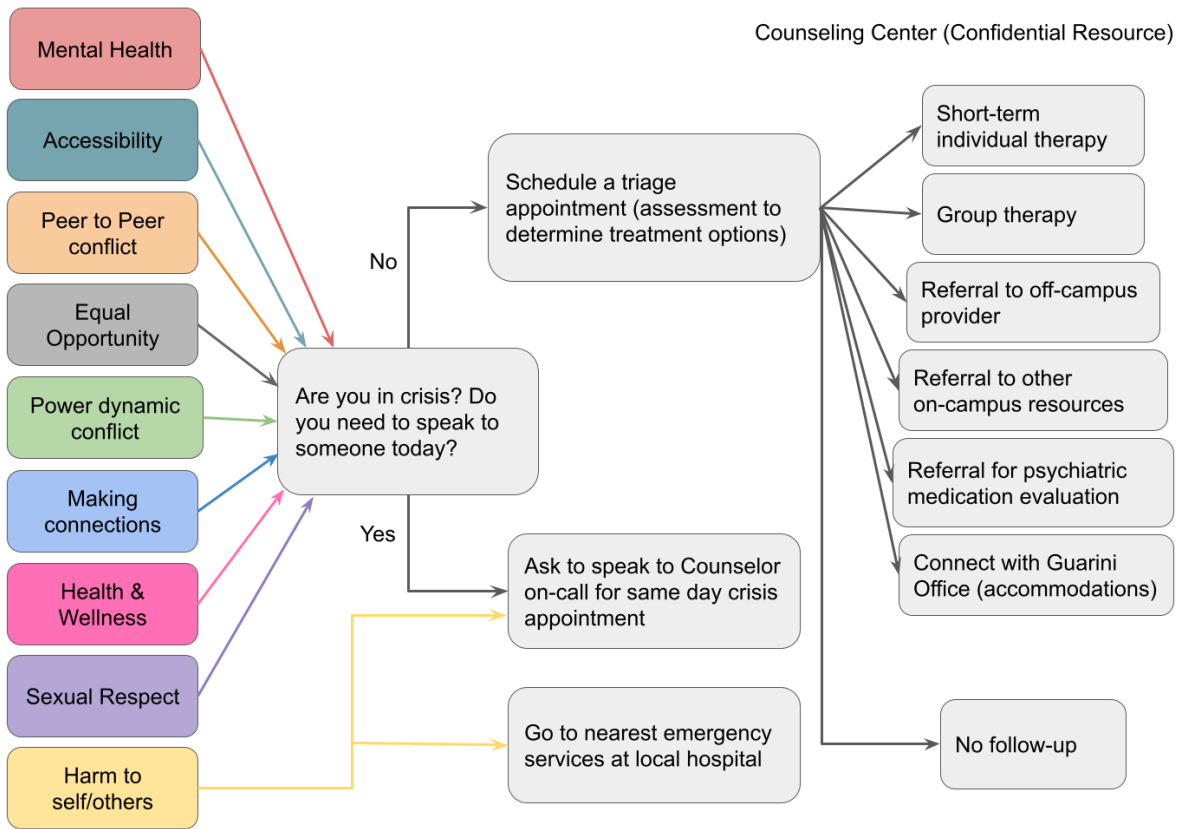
Counseling Center (Confidential Resource)

Mental Health

Accessibility

Peer to Peer conflict

Equal Opportunity

Power dynamic conflict

Making connections

Health & Wellness

Sexual Respect

Harm to self/others

Are you in crisis? Do you need to speak to someone today?

No

Yes

Schedule a triage appointment (assessment to determine treatment options)

Ask to speak to Counselor on-call for same day crisis appointment

Go to nearest emergency services at local hospital

Short-term individual therapy

Group therapy

Referral to off-campus provider

Referral to other on-campus resources

Referral for psychiatric medication evaluation

Connect with Guarini Office (accommodations)

No follow-up